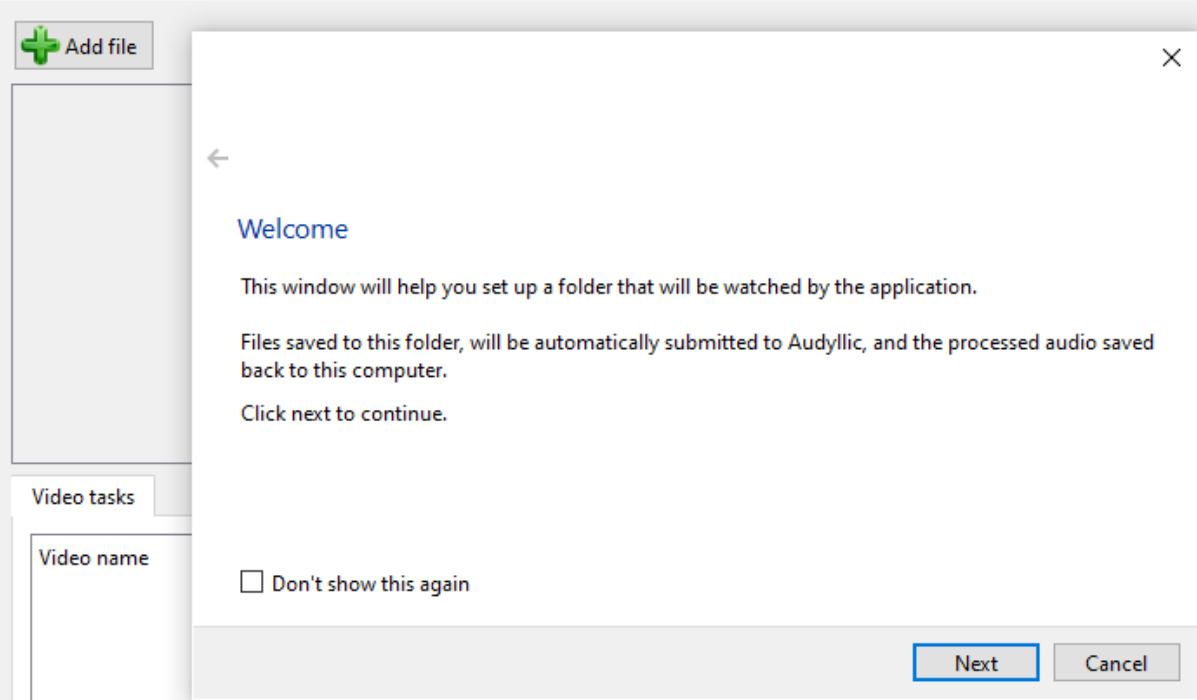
Add file

Video tasks

Video name

Welcome

This window will help you set up a folder that will be watched by the application.

Files saved to this folder, will be automatically submitted to Audyllic, and the processed audio saved back to this computer.

Click next to continue.

Don't show this again

Next

Cancel